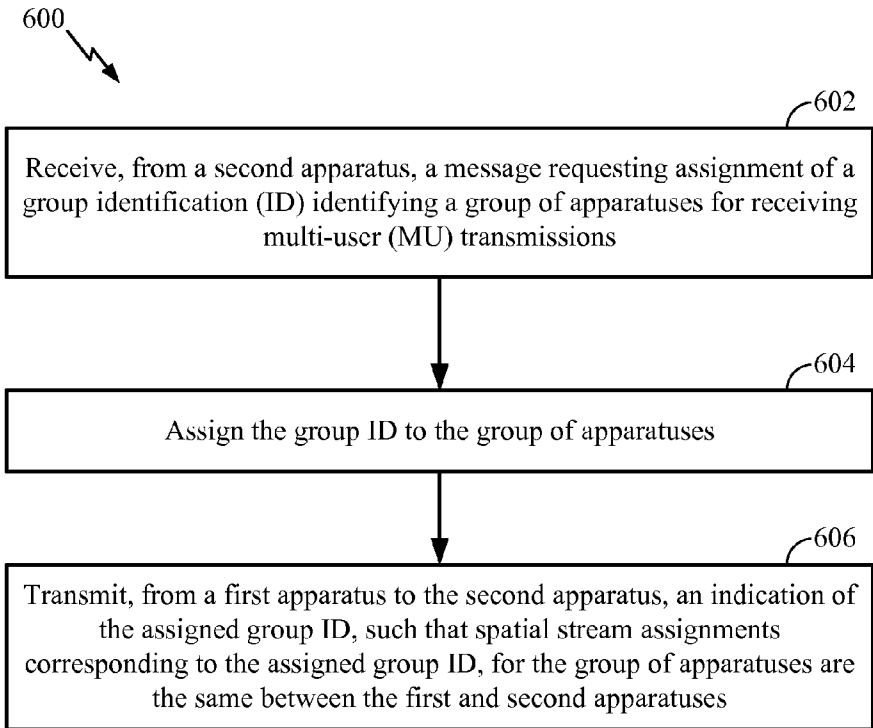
600

602

Receive, from a second apparatus, a message requesting assignment of a group identification (ID) identifying a group of apparatuses for receiving multi-user (MU) transmissions

604

Assign the group ID to the group of apparatuses

606

Transmit, from a first apparatus to the second apparatus, an indication of the assigned group ID, such that spatial stream assignments corresponding to the assigned group ID, for the group of apparatuses are the same between the first and second apparatuses